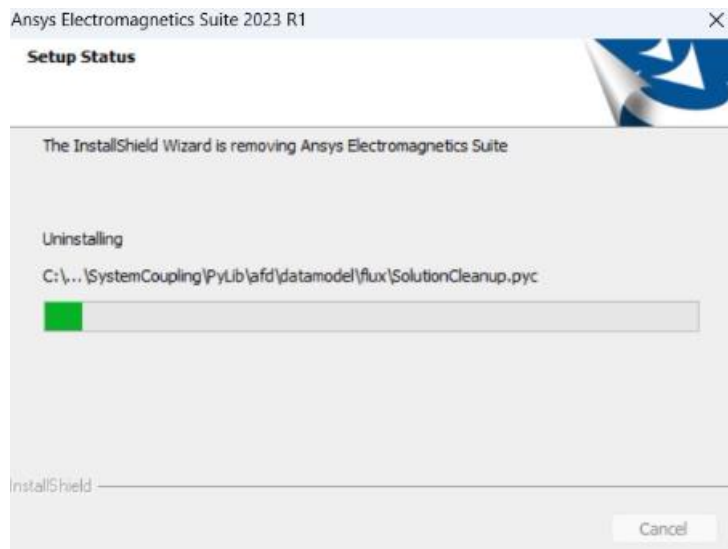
Ansys Electromagnetics Suite 2023 R1
×

Setup Status

The InstallShield Wizard is removing Ansys Electromagnetics Suite

Uninstalling

C:\...\SystemCoupling\PyLib\afd\datamodel\flux\SolutionCleanup.pyc

InstallShield

Cancel